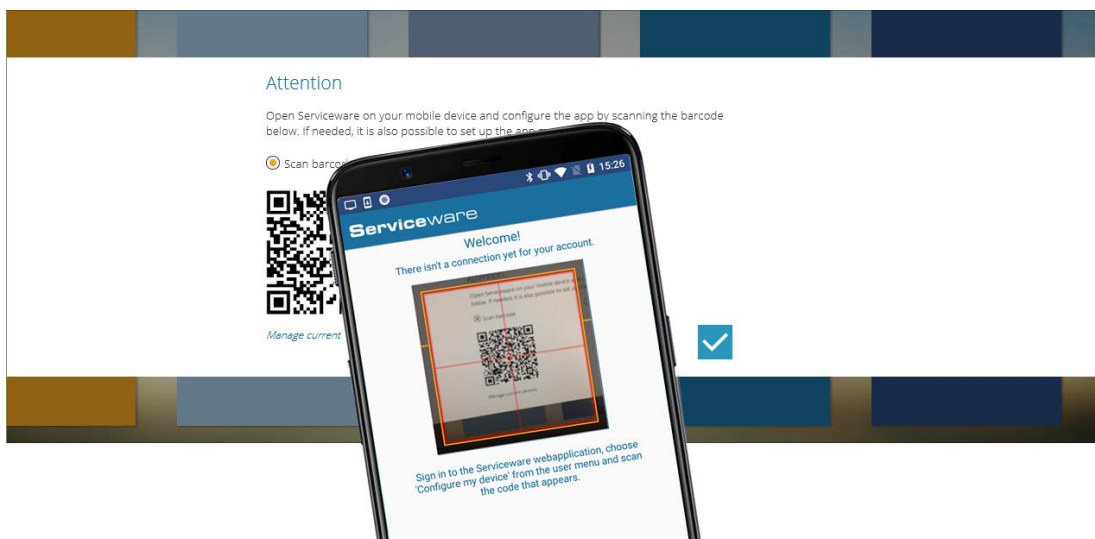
Attention

Open Serviceware on your mobile device and configure the app by scanning the barcode below. If needed, it is also possible to set up the app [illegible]

Scan barco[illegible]

Manage current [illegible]

15:26

Serviceware

Welcome!
There isn't a connection yet for your account.

Open Serviceware on your mobile device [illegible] below. If needed, it is also possible to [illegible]

Scan barcode

Manage current devices

Sign in to the Serviceware webapplication, choose 'Configure my device' from the user menu and scan the code that appears.